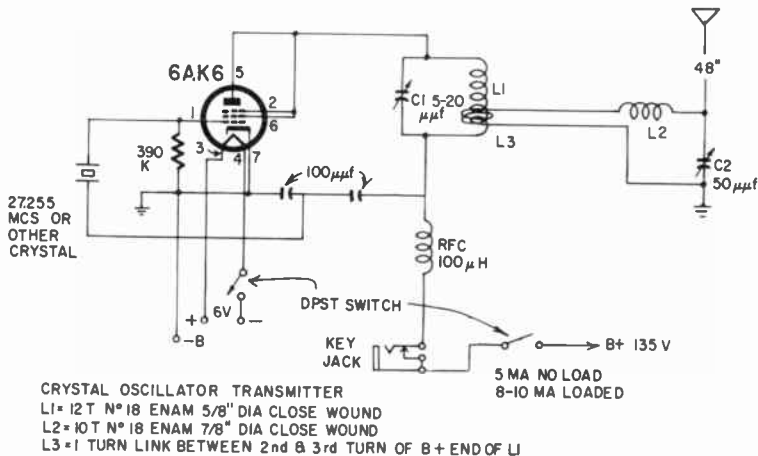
6AK6
5
1
2
6
3
4
7
390 K
27.255 MCS OR OTHER CRYSTAL
100μμf
C1 5-20 μμf
L1
L3
L2
48"
C2 50μμf
RFC 100μH
6V
+
-
-B
DPST SWITCH
KEY JACK
B+ 135 V
5 MA NO LOAD
8-10 MA LOADED

CRYSTAL OSCILLATOR TRANSMITTER
L1 = 12 T N° 18 ENAM 5/8" DIA CLOSE WOUND
L2 = 10 T N° 18 ENAM 7/8" DIA CLOSE WOUND
L3 = 1 TURN LINK BETWEEN 2nd & 3rd TURN OF B+ END OF L1